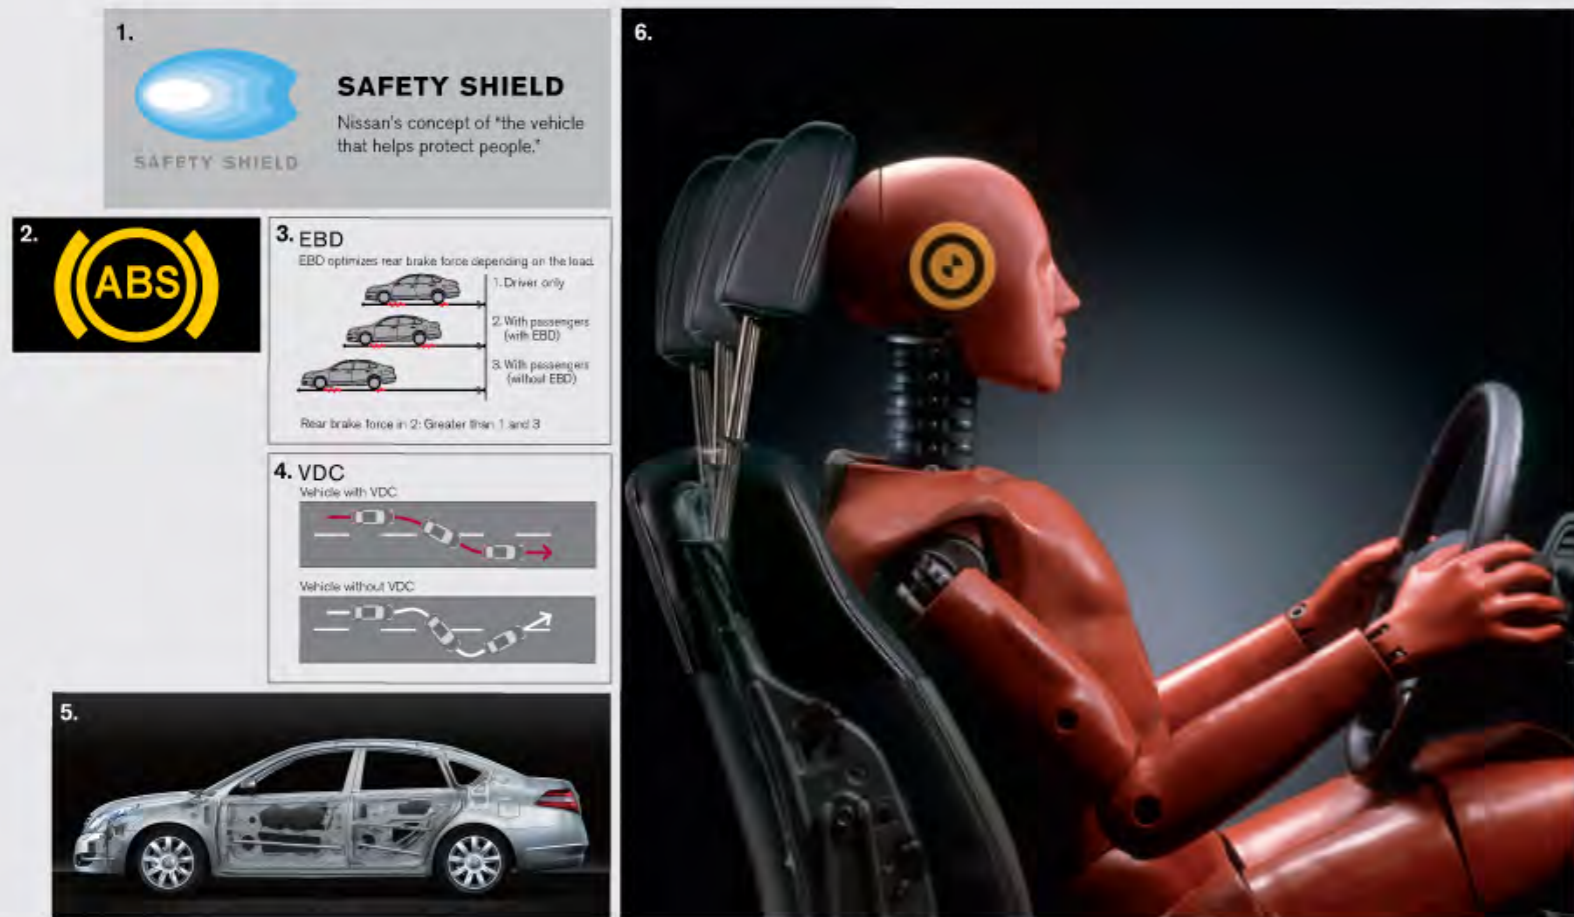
1.

SAFETY SHIELD

SAFETY SHIELD

Nissan's concept of "the vehicle that helps protect people."

2.

ABS

3. EBD

EBD optimizes rear brake force depending on the load.

1. Driver only

2. With passengers (with EBD)

3. With passengers (without EBD)

Rear brake force in 2: Greater than 1 and 3

4. VDC

Vehicle with VDC

Vehicle without VDC

5.

6.